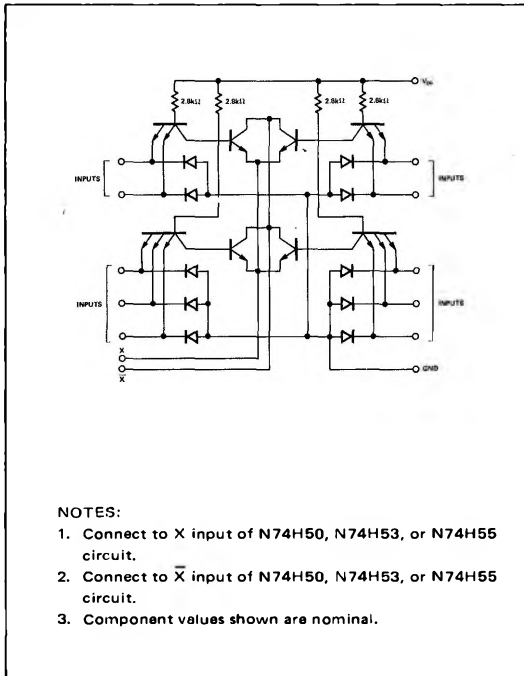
$V_{CC}$

2.8kΩ

2.8kΩ

2.8kΩ

2.8kΩ

INPUTS

INPUTS

INPUTS

INPUTS

X

$\overline{X}$

GND

NOTES:
1. Connect to X input of N74H50, N74H53, or N74H55 circuit.
2. Connect to $\overline{X}$ input of N74H50, N74H53, or N74H55 circuit.
3. Component values shown are nominal.